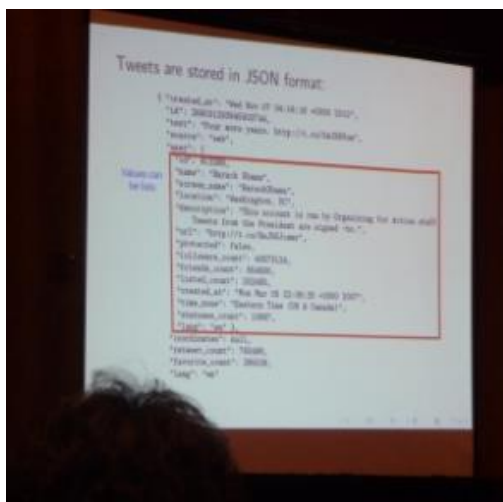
Tweets are stored in JSON format:

{ "created_at": "Wed Nov 07 04:16:18 +0000 2012",
"id": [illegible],
"text": "Four more years. http://t.co/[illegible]",
"source": "web",
"user": {
"id": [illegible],
"name": "Barack Obama",
"screen_name": "BarackObama",
"location": "Washington, DC",
"description": "This account is run by Organizing for Action staff. Tweets from the President are signed -bo.",
"url": "http://t.co/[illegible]",
"protected": false,
"followers_count": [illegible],
"friends_count": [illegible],
"listed_count": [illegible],
"created_at": "Mon Mar 05 22:08:25 +0000 2007",
"time_zone": "Eastern Time (US & Canada)",
"statuses_count": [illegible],
"lang": "en" },
"coordinates": null,
"retweet_count": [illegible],
"favorite_count": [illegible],
"lang": "en"

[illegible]